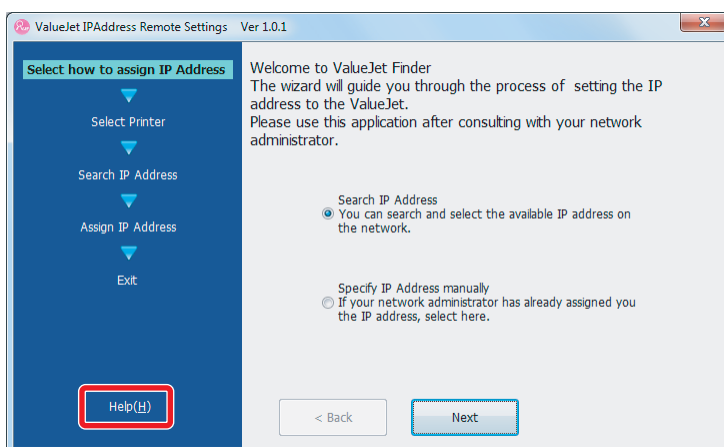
ValueJet IPAddress Remote Settings Ver 1.0.1

Select how to assign IP Address

Select Printer

Search IP Address

Assign IP Address

Exit

Help(H)

Welcome to ValueJet Finder
The wizard will guide you through the process of setting the IP address to the ValueJet.
Please use this application after consulting with your network administrator.

Search IP Address
You can search and select the available IP address on the network.

Specify IP Address manually
If your network administrator has already assigned you the IP address, select here.

< Back

Next